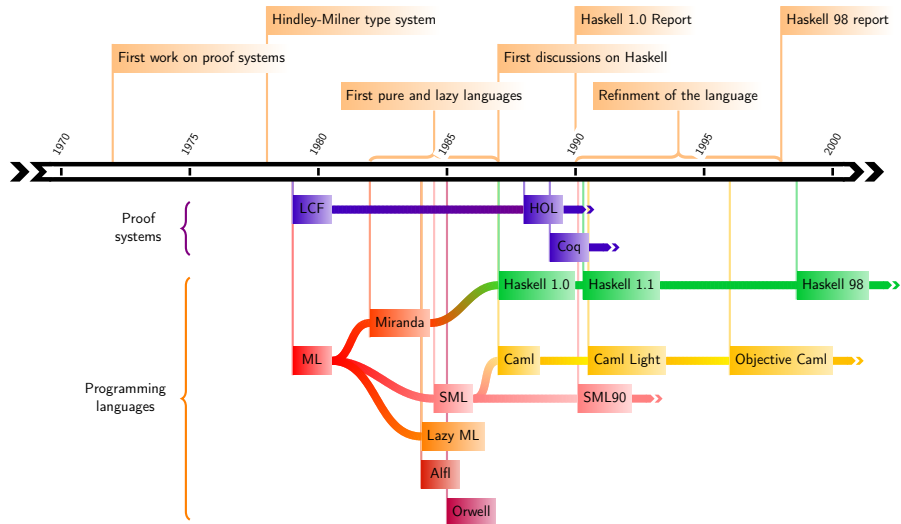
Hindley-Milner type system
Haskell 1.0 Report
Haskell 98 report
First work on proof systems
First discussions on Haskell
First pure and lazy languages
Refinment of the language

1970
1975
1980
1985
1990
1995
2000

Proof systems
LCF
HOL
Coq

Programming languages
Haskell 1.0
Haskell 1.1
Haskell 98
Miranda
ML
Caml
Caml Light
Objective Caml
SML
SML90
Lazy ML
Alfl
Orwell